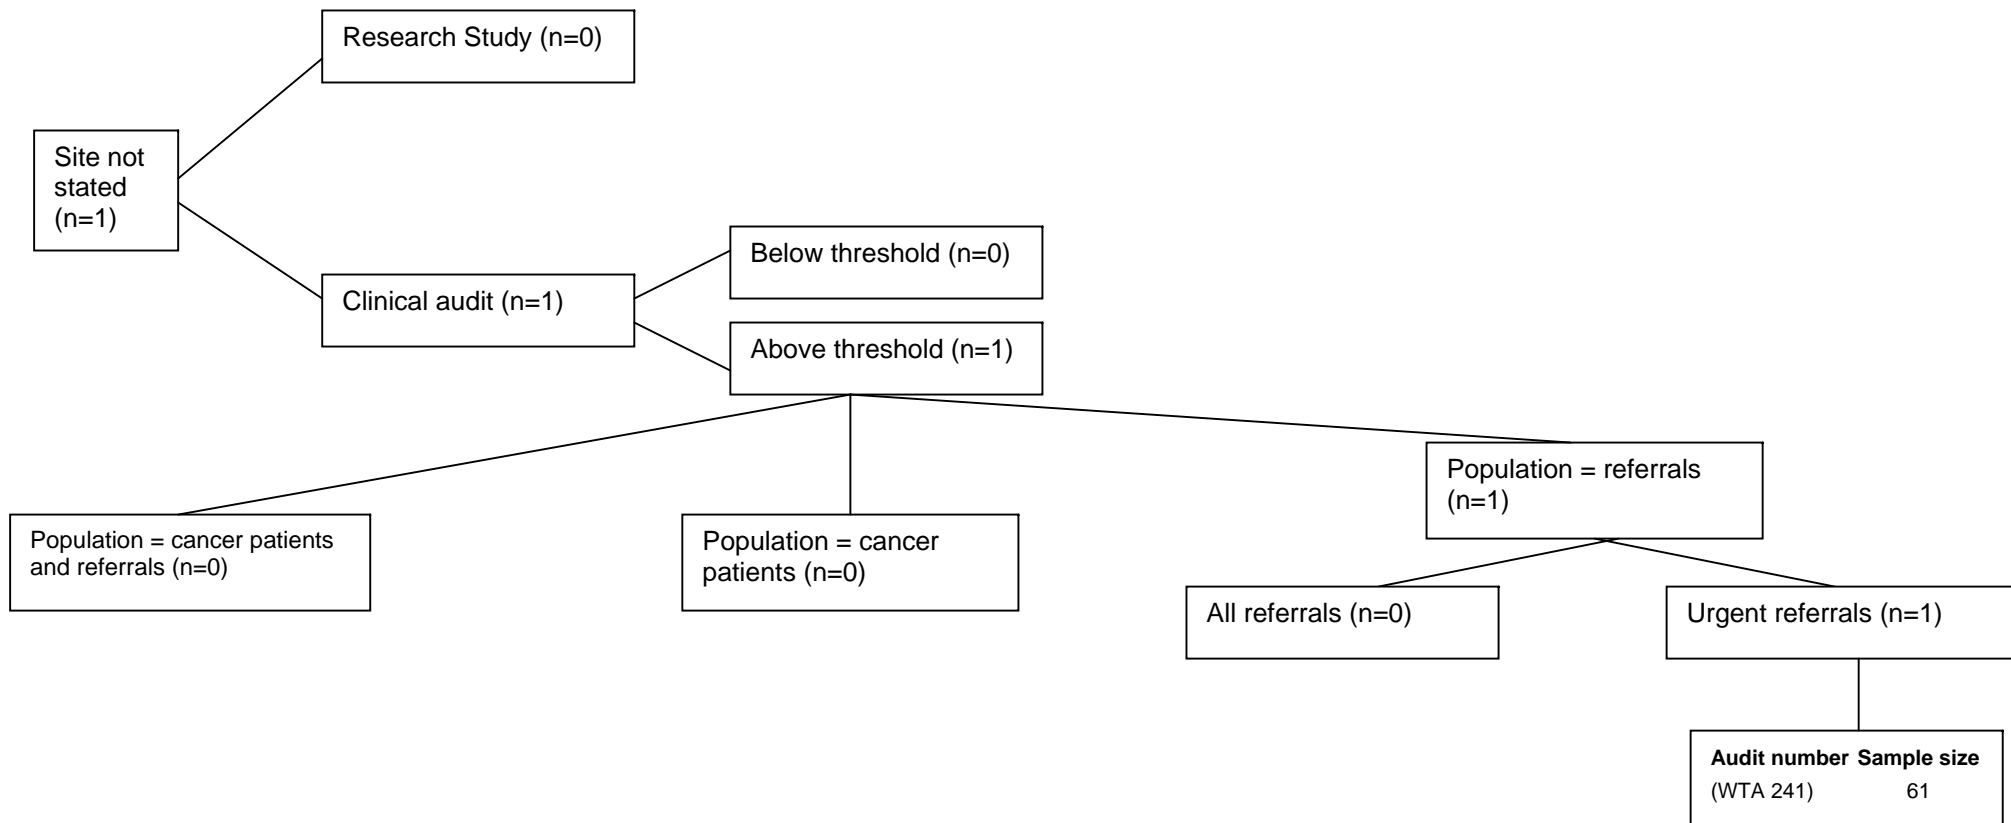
Research Study (n=0)

Site not stated (n=1)

Clinical audit (n=1)

Below threshold (n=0)

Above threshold (n=1)

Population = cancer patients and referrals (n=0)

Population = cancer patients (n=0)

Population = referrals (n=1)

All referrals (n=0)

Urgent referrals (n=1)

| Audit number | Sample size |
|---|---|
| (WTA 241) | 61 |